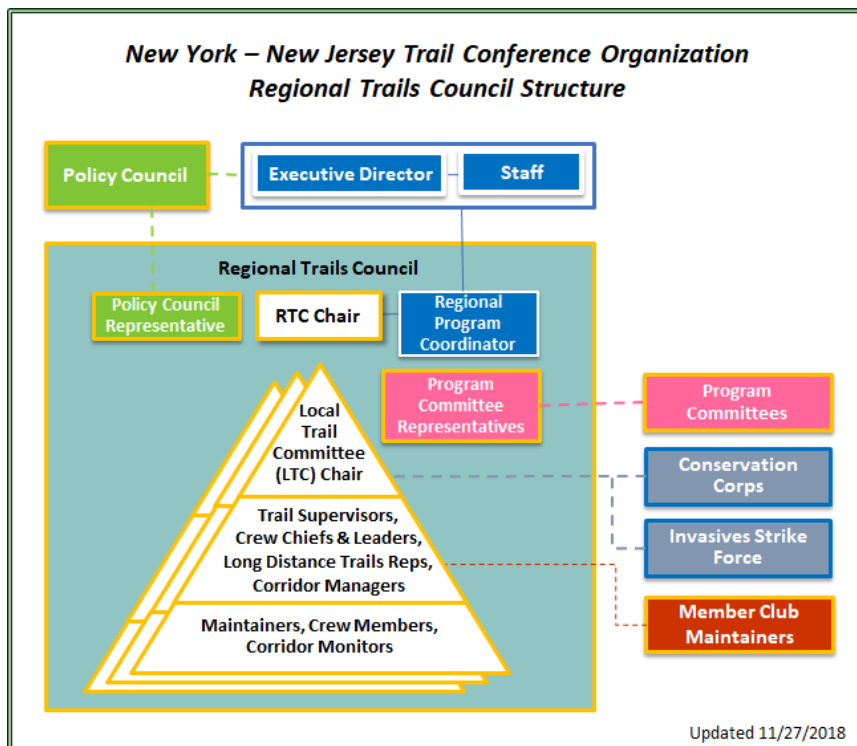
New York – New Jersey Trail Conference Organization
Regional Trails Council Structure

Policy Council

Executive Director

Staff

Regional Trails Council

Policy Council Representative

RTC Chair

Regional Program Coordinator

Program Committee Representatives

Program Committees

Local Trail Committee (LTC) Chair

Conservation Corps

Invasives Strike Force

Trail Supervisors, Crew Chiefs & Leaders, Long Distance Trails Reps, Corridor Managers

Member Club Maintainers

Maintainers, Crew Members, Corridor Monitors

Updated 11/27/2018